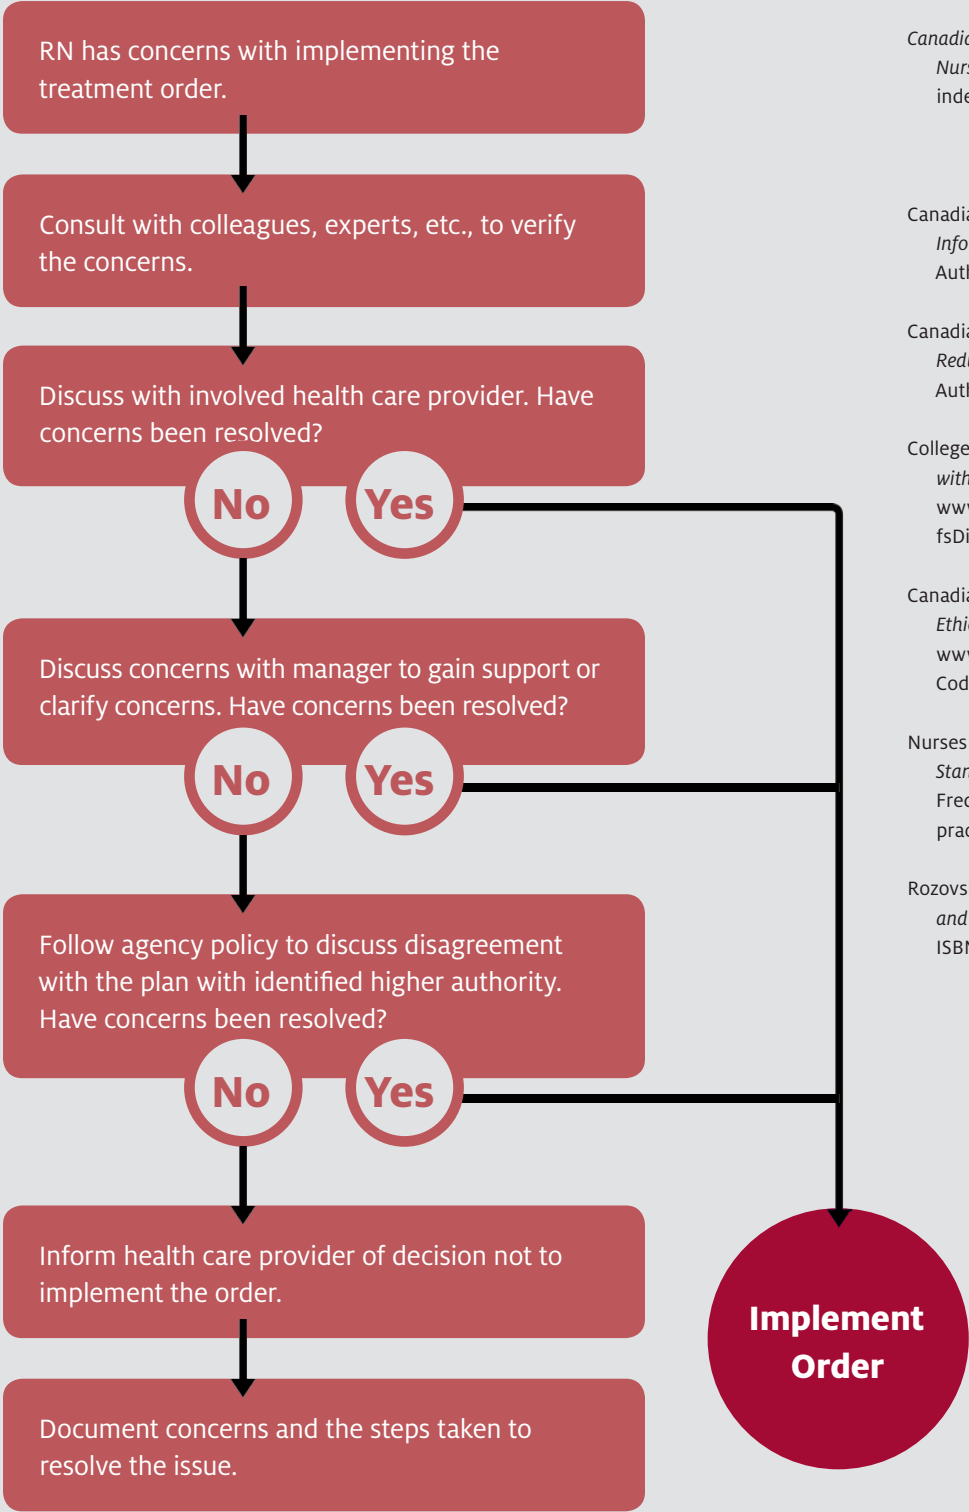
RN has concerns with implementing the treatment order.

Consult with colleagues, experts, etc., to verify the concerns.

Discuss with involved health care provider. Have concerns been resolved?

No

Yes

Discuss concerns with manager to gain support or clarify concerns. Have concerns been resolved?

No

Yes

Follow agency policy to discuss disagreement with the plan with identified higher authority. Have concerns been resolved?

No

Yes

Inform health care provider of decision not to implement the order.

Document concerns and the steps taken to resolve the issue.

Implement Order

Canadi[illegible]
Nurs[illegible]
inde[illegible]

Canadi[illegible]
Info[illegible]
Auth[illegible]

Canadi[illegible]
Red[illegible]
Auth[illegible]

College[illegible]
with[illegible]
ww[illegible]
fsDi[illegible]

Canadi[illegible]
Ethi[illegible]
ww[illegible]
Cod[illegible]

Nurses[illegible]
Stan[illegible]
Fre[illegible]
prac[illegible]

Rozovs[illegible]
and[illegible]
ISBN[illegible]